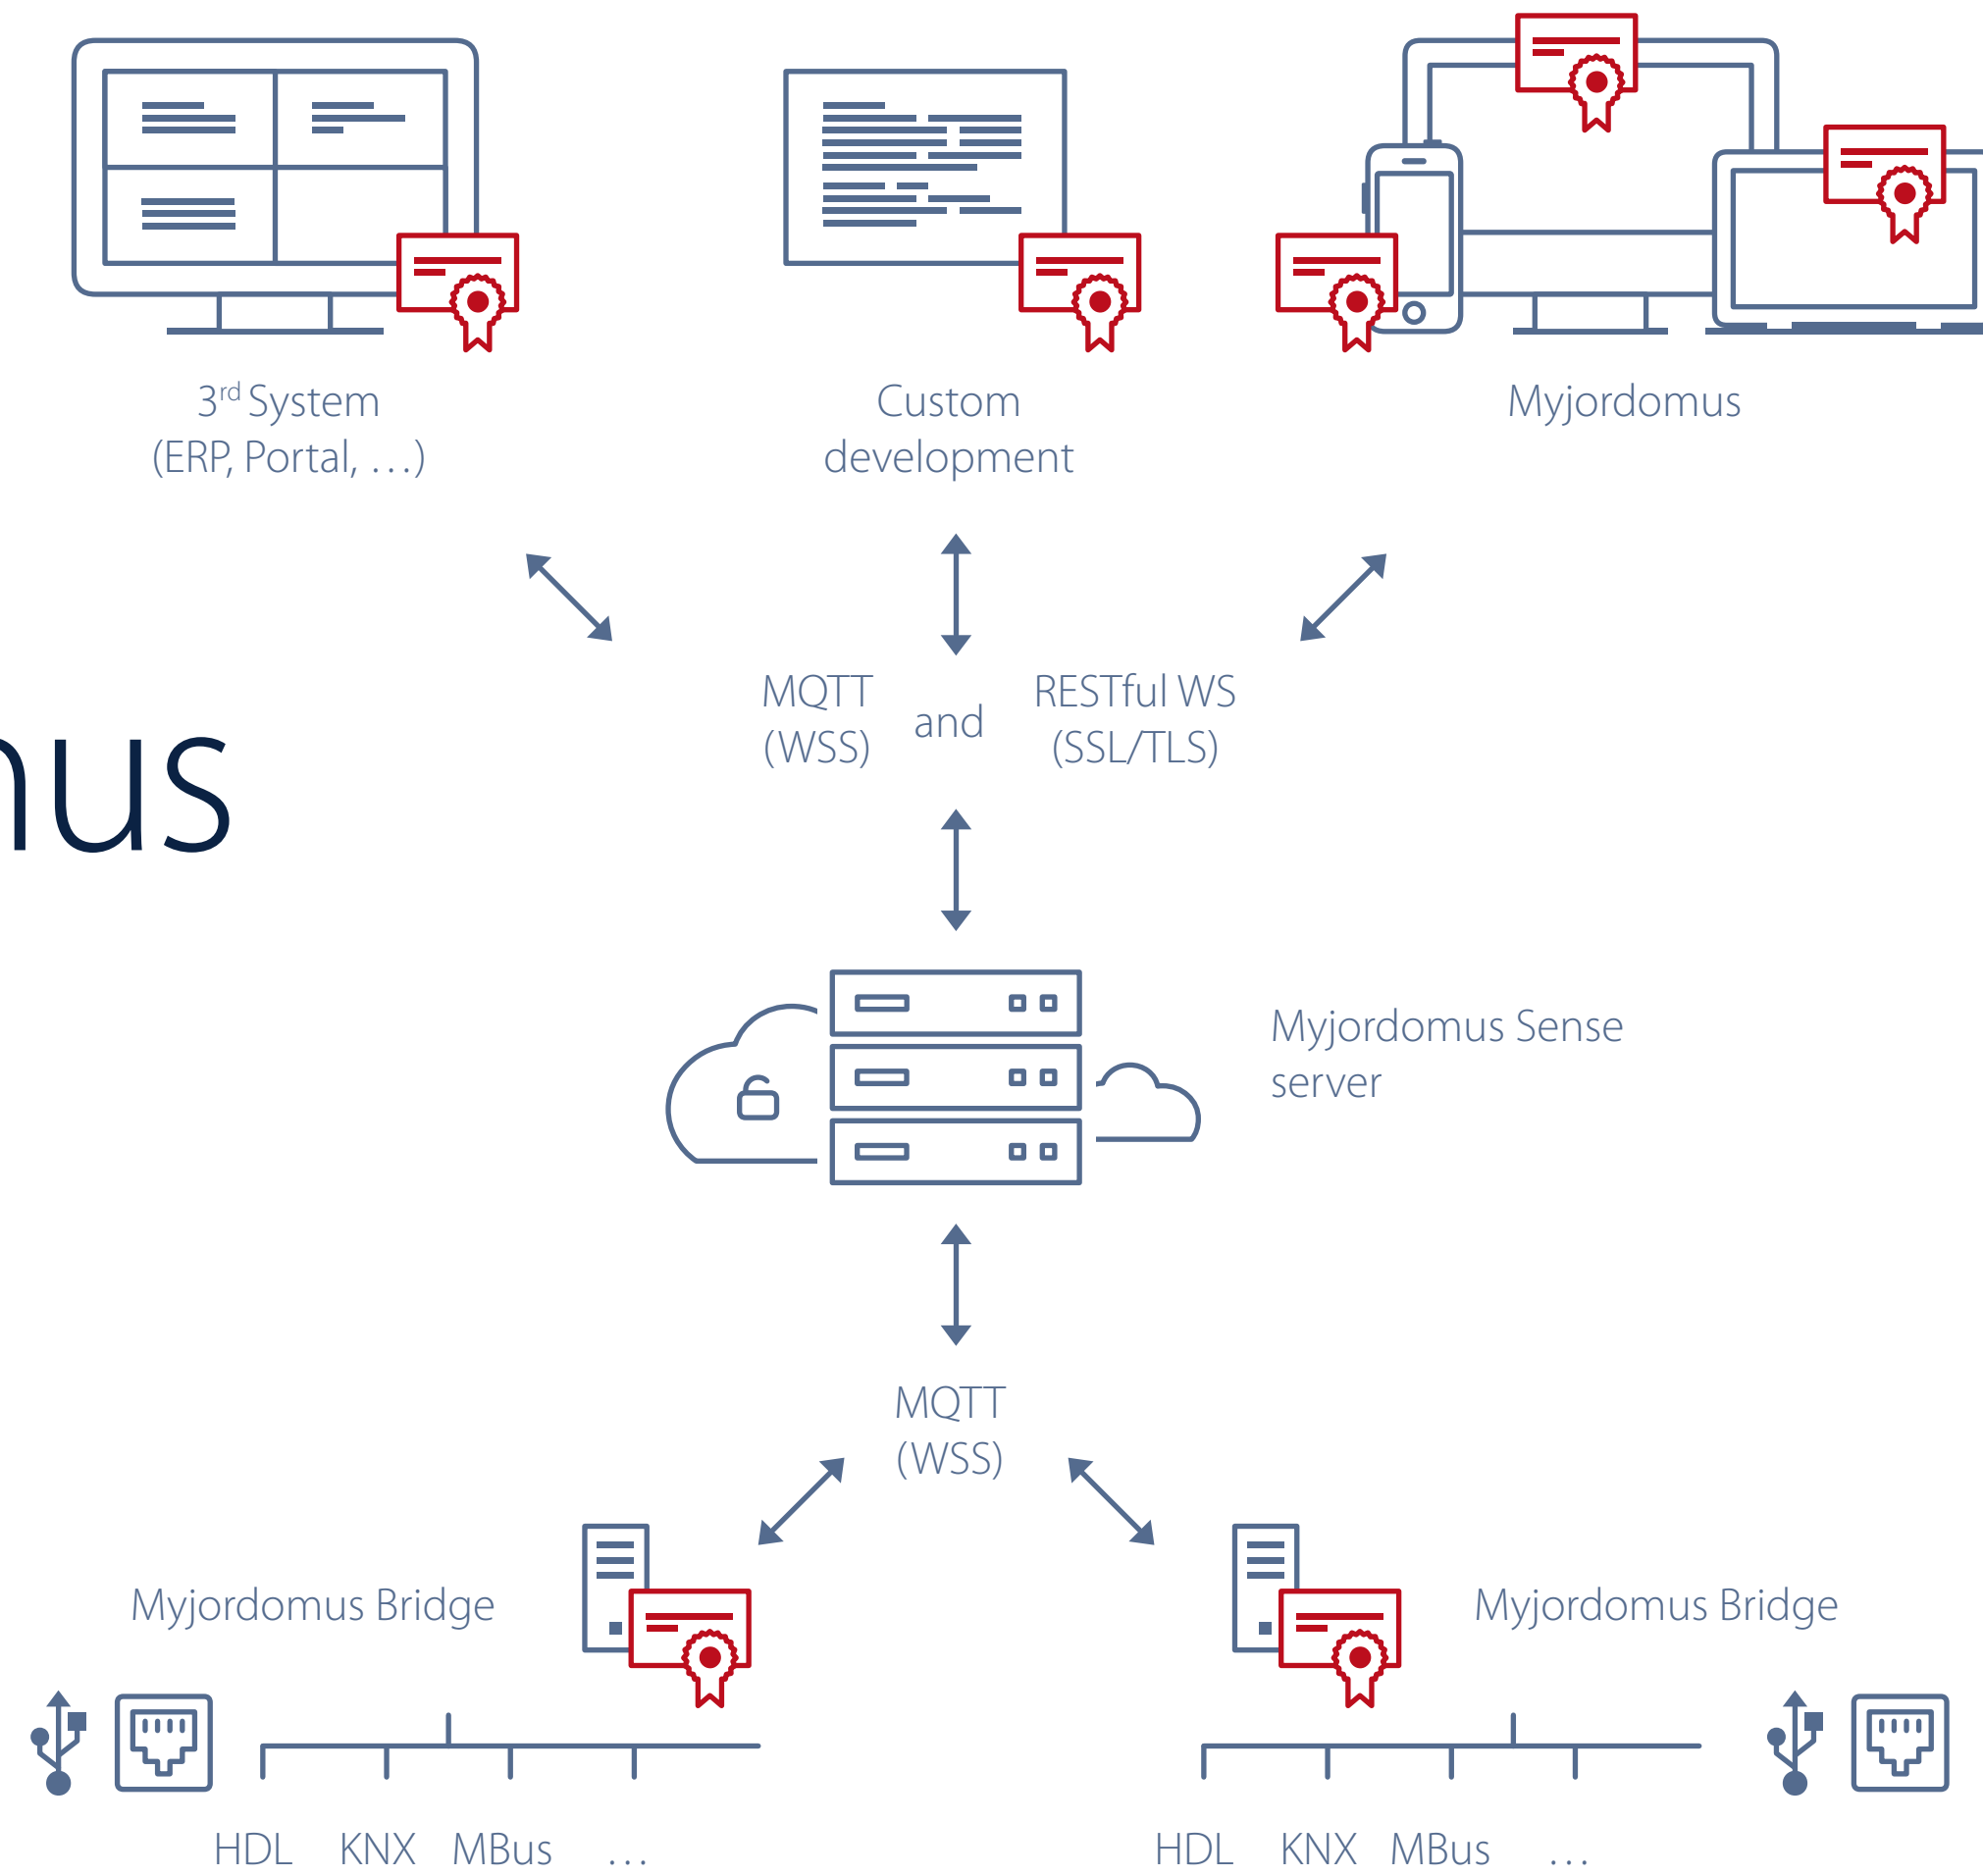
3$^{rd}$ System
(ERP, Portal, ...)

Custom
development

Myjordomus

nus

MQTT
(WSS)

and

RESTful WS
(SSL/TLS)

Myjordomus Sense
server

MQTT
(WSS)

Myjordomus Bridge

Myjordomus Bridge

HDL KNX MBus ...

HDL KNX MBus ...